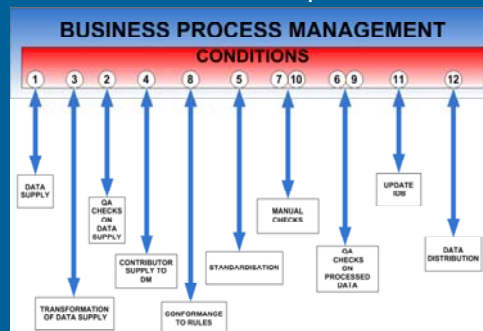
BUSINESS PROCESS MANAGEMENT

CONDITIONS

1 3 2 4 8 5 7 10 6 9 11 12

DATA SUPPLY

QA CHECKS ON DATA SUPPLY

CONTRIBUTOR SUPPLY TO DM

STANDARDISATION

MANUAL CHECKS

QA CHECKS ON PROCESSED DATA

UPDATE IDB

DATA DISTRIBUTION

TRANSFORMATION OF DATA SUPPLY

CONFORMANCE TO RULES